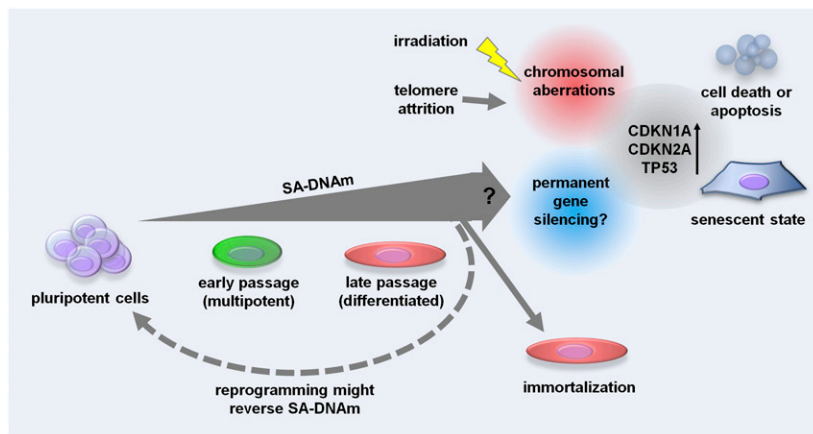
irradiation

telomere attrition

chromosomal aberrations

cell death or apoptosis

CDKN1A
CDKN2A
TP53

SA-DNAm

?

permanent gene silencing?

senescent state

pluripotent cells

early passage (multipotent)

late passage (differentiated)

immortalization

reprogramming might reverse SA-DNAm